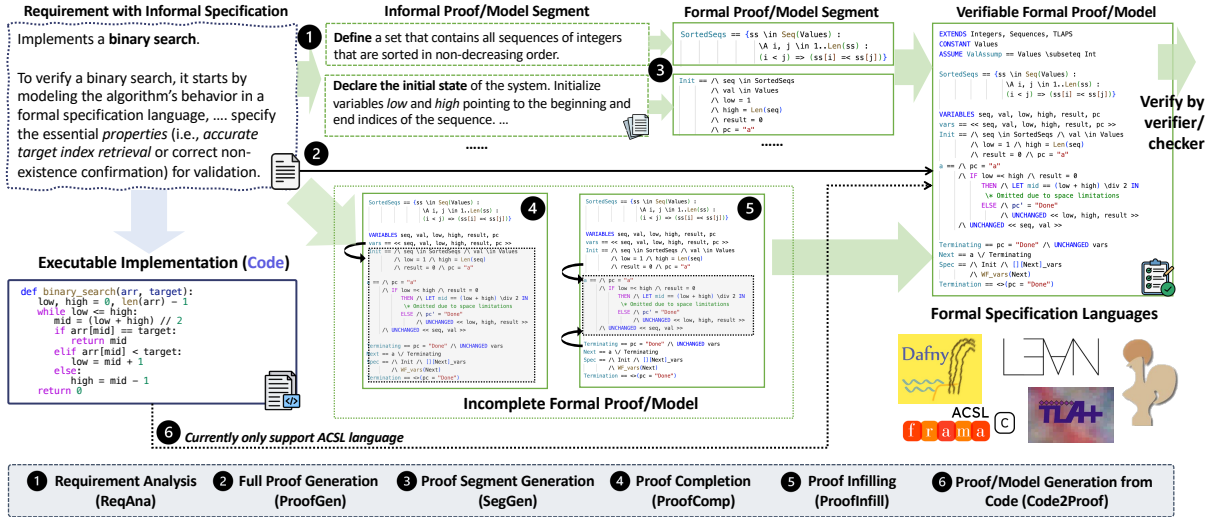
Requirement with Informal Specification

Implements a **binary search**.

To verify a binary search, it starts by modeling the algorithm's behavior in a formal specification language, .... specify the essential *properties* (i.e., *accurate target index retrieval* or correct non-existence confirmation) for validation.

Informal Proof/Model Segment

1 **Define** a set that contains all sequences of integers that are sorted in non-decreasing order.

**Declare the initial state** of the system. Initialize variables *low* and *high* pointing to the beginning and end indices of the sequence. ...

......

Formal Proof/Model Segment

SortedSeqs == {ss \in Seq(Values) :
\A i, j \in 1..Len(ss) :
(i < j) => (ss[i] =< ss[j])}

3

Init == /\ seq \in SortedSeqs
/\ val \in Values
/\ low = 1
/\ high = Len(seq)
/\ result = 0
/\ pc = "a"

......

2

Verifiable Formal Proof/Model

EXTENDS Integers, Sequences, TLAPS
CONSTANT Values
ASSUME ValAssump == Values \subseteq Int

SortedSeqs == {ss \in Seq(Values) :
\A i, j \in 1..Len(ss) :
(i < j) => (ss[i] =< ss[j])}

VARIABLES seq, val, low, high, result, pc
vars == << seq, val, low, high, result, pc >>
Init == /\ seq \in SortedSeqs /\ val \in Values
/\ low = 1 /\ high = Len(seq)
/\ result = 0 /\ pc = "a"
a == /\ pc = "a"
/\ IF low =< high /\ result = 0
THEN /\ LET mid == (low + high) \div 2 IN
\* Omitted due to space limitations
ELSE /\ pc' = "Done"
/\ UNCHANGED << low, high, result >>
/\ UNCHANGED << seq, val >>

Terminating == pc = "Done" /\ UNCHANGED vars
Next == a \/ Terminating
Spec == /\ Init /\ [][Next]_vars
/\ WF_vars(Next)
Termination == <>(pc = "Done")

Verify by verifier/ checker

4

SortedSeqs == {ss \in Seq(Values) :
\A i, j \in 1..Len(ss) :
(i < j) => (ss[i] =< ss[j])}

VARIABLES seq, val, low, high, result, pc
vars == << seq, val, low, high, result, pc >>
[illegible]

Terminating == pc = "Done" /\ UNCHANGED vars
Next == a \/ Terminating
Spec == /\ Init /\ [][Next]_vars
/\ WF_vars(Next)
Termination == <>(pc = "Done")

5

SortedSeqs == {ss \in Seq(Values) :
\A i, j \in 1..Len(ss) :
(i < j) => (ss[i] =< ss[j])}

VARIABLES seq, val, low, high, result, pc
vars == << seq, val, low, high, result, pc >>
Init == /\ seq \in SortedSeqs /\ val \in Values
/\ low = 1 /\ high = Len(seq)
/\ result = 0 /\ pc = "a"

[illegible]

Terminating == pc = "Done" /\ UNCHANGED vars
Next == a \/ Terminating
Spec == /\ Init /\ [][Next]_vars
/\ WF_vars(Next)
Termination == <>(pc = "Done")

Incomplete Formal Proof/Model

Executable Implementation (Code)

def binary_search(arr, target):
    low, high = 0, len(arr) - 1
    while low <= high:
        mid = (low + high) // 2
        if arr[mid] == target:
            return mid
        elif arr[mid] < target:
            low = mid + 1
        else:
            high = mid - 1
    return 0

6 *Currently only support ACSL language*

Formal Specification Languages

Dafny LEAN ACSL frama C TLA+

1 Requirement Analysis (ReqAna)
2 Full Proof Generation (ProofGen)
3 Proof Segment Generation (SegGen)
4 Proof Completion (ProofComp)
5 Proof Infilling (ProofInfill)
6 Proof/Model Generation from Code (Code2Proof)